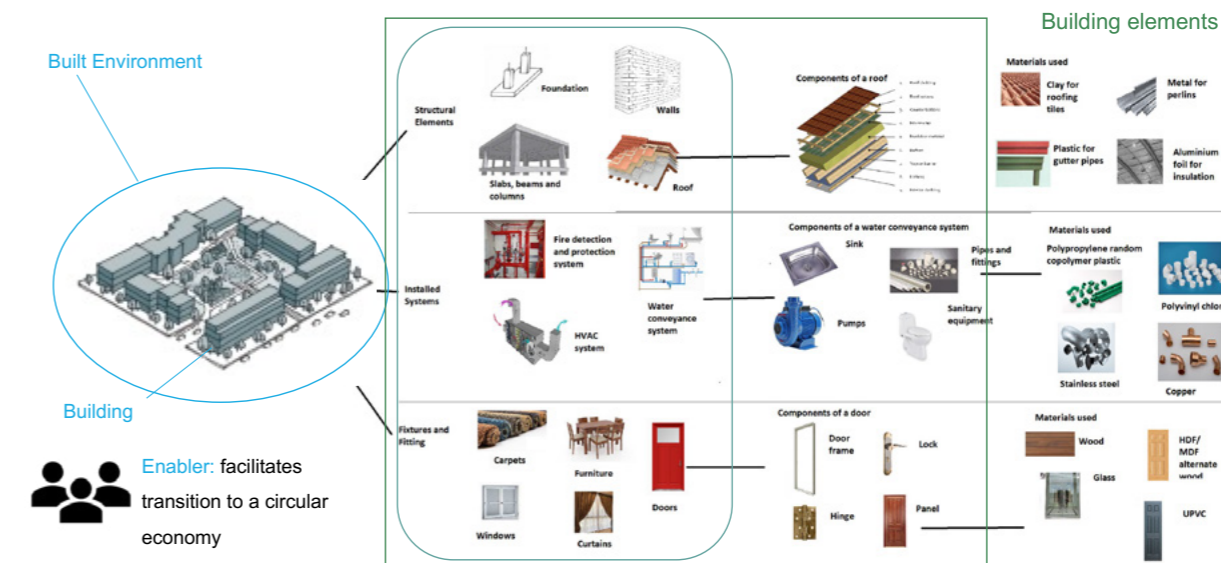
Building elements

Built Environment

Building

Enabler: facilitates transition to a circular economy

Structural Elements

Foundation

Walls

Slabs, beams and columns

Roof

Components of a roof

Materials used

Clay for roofing tiles

Metal for perlins

Plastic for gutter pipes

Aluminium foil for insulation

Installed Systems

Fire detection and protection system

Water conveyance system

HVAC system

Components of a water conveyance system

Sink

Pipes and fittings

Pumps

Sanitary equipment

Materials used

Polypropylene random copolymer plastic

Polyvinyl chlor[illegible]

Stainless steel

Copper

Fixtures and Fitting

Carpets

Furniture

Doors

Windows

Curtains

Components of a door

Door frame

Lock

Hinge

Panel

Materials used

Wood

HDF/ MDF alternate wood

Glass

UPVC